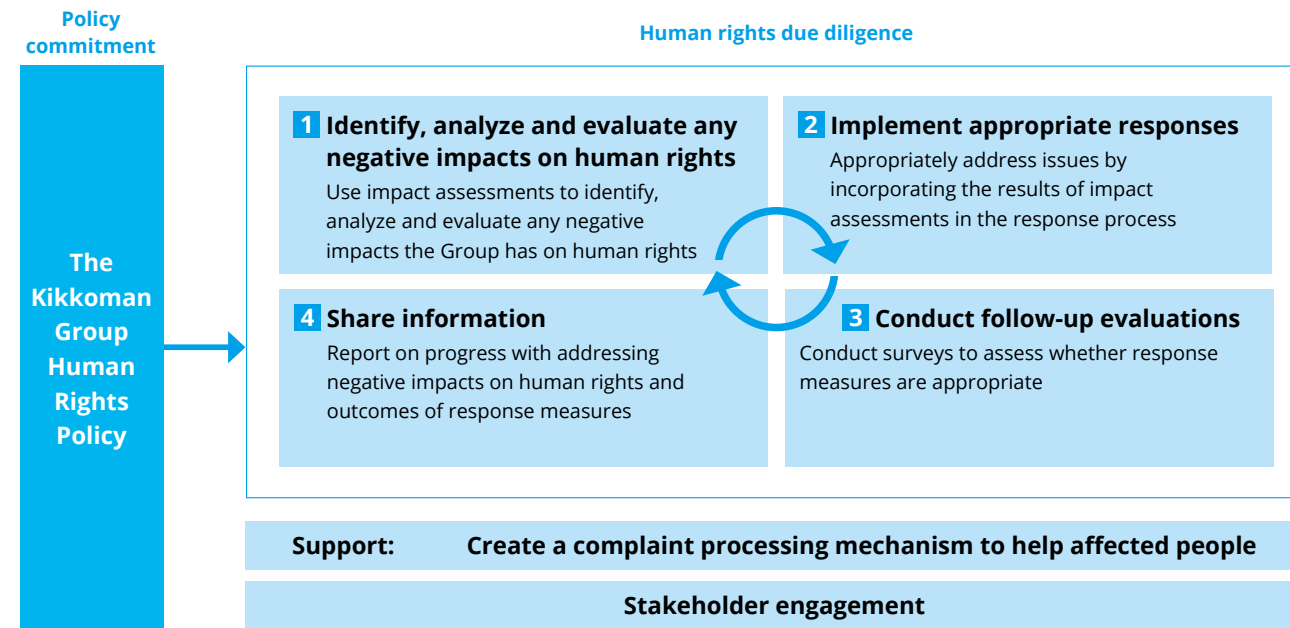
Policy commitment

The Kikkoman Group Human Rights Policy

Human rights due diligence

1 Identify, analyze and evaluate any negative impacts on human rights
Use impact assessments to identify, analyze and evaluate any negative impacts the Group has on human rights

2 Implement appropriate responses
Appropriately address issues by incorporating the results of impact assessments in the response process

4 Share information
Report on progress with addressing negative impacts on human rights and outcomes of response measures

3 Conduct follow-up evaluations
Conduct surveys to assess whether response measures are appropriate

Support: Create a complaint processing mechanism to help affected people

Stakeholder engagement